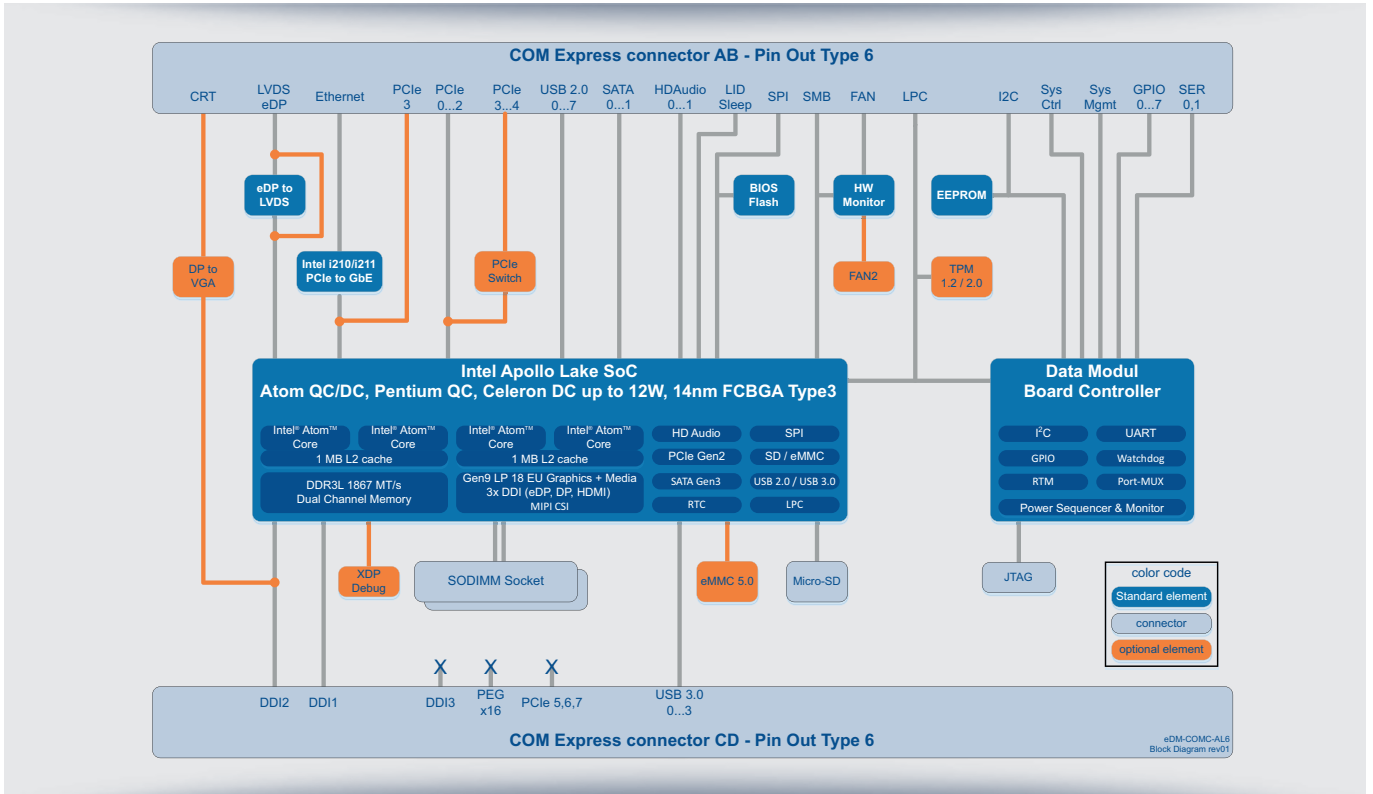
COM Express connector AB - Pin Out Type 6

CRT
LVDS eDP
Ethernet
PCIe 3
PCIe 0...2
PCIe 3...4
USB 2.0 0...7
SATA 0...1
HDAudio 0...1
LID Sleep
SPI
SMB
FAN
LPC
I2C
Sys Ctrl
Sys Mgmt
GPIO 0...7
SER 0,1

eDP to LVDS
DP to VGA
Intel i210/i211 PCIe to GbE
PCIe Switch
BIOS Flash
HW Monitor
FAN2
TPM 1.2 / 2.0
EEPROM

Intel Apollo Lake SoC
Atom QC/DC, Pentium QC, Celeron DC up to 12W, 14nm FCBGA Type3

Intel® Atom™ Core
Intel® Atom™ Core
1 MB L2 cache
Intel® Atom™ Core
Intel® Atom™ Core
1 MB L2 cache
DDR3L 1867 MT/s Dual Channel Memory
Gen9 LP 18 EU Graphics + Media 3x DDI (eDP, DP, HDMI) MIPI CSI
HD Audio
PCIe Gen2
SATA Gen3
RTC
SPI
SD / eMMC
USB 2.0 / USB 3.0
LPC

Data Modul Board Controller
I$^2$C
UART
GPIO
Watchdog
RTM
Port-MUX
Power Sequencer & Monitor

XDP Debug
SODIMM Socket
eMMC 5.0
Micro-SD
JTAG

color code
Standard element
connector
optional element

X X X
DDI2
DDI1
DDI3
PEG x16
PCIe 5,6,7
USB 3.0 0...3

COM Express connector CD - Pin Out Type 6

eDM-COMC-AL6
Block Diagram rev01